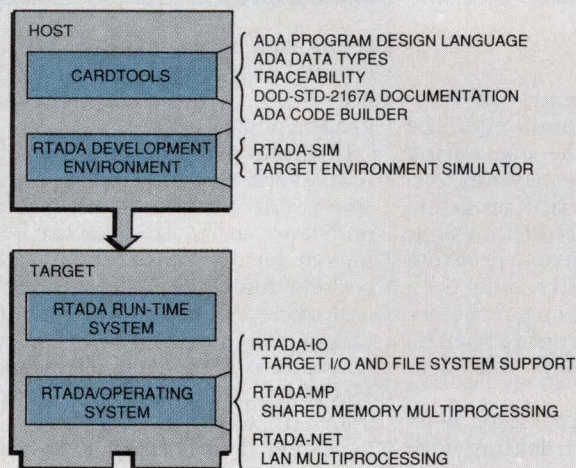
HOST

CARDTOOLS

ADA PROGRAM DESIGN LANGUAGE
ADA DATA TYPES
TRACEABILITY
DOD-STD-2167A DOCUMENTATION
ADA CODE BUILDER

RTADA DEVELOPMENT ENVIRONMENT

RTADA-SIM
TARGET ENVIRONMENT SIMULATOR

TARGET

RTADA RUN-TIME SYSTEM

RTADA/OPERATING SYSTEM

RTADA-IO
TARGET I/O AND FILE SYSTEM SUPPORT

RTADA-MP
SHARED MEMORY MULTIPROCESSING

RTADA-NET
LAN MULTIPROCESSING